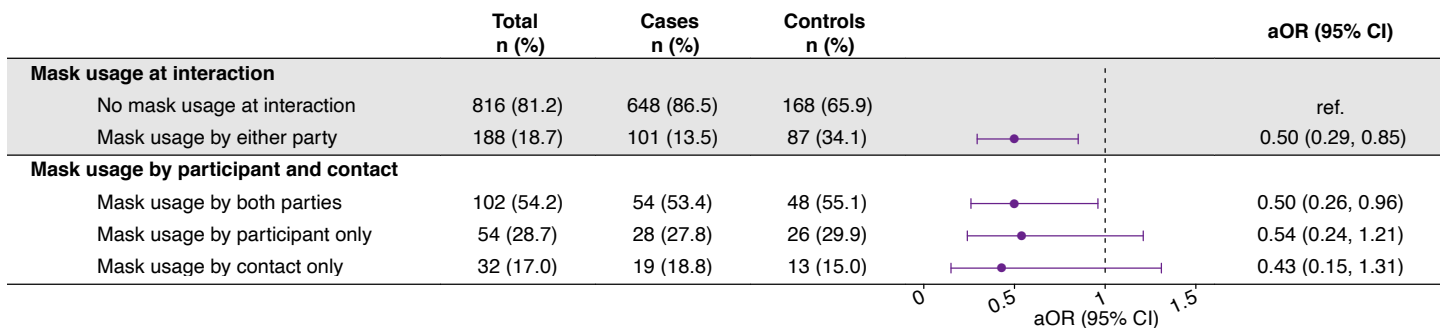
| | Total n (%) | Cases n (%) | Controls n (%) | aOR (95% CI) |
|---|---|---|---|---|
| **Mask usage at interaction** | | | | |
| No mask usage at interaction | 816 (81.2) | 648 (86.5) | 168 (65.9) | ref. |
| Mask usage by either party | 188 (18.7) | 101 (13.5) | 87 (34.1) | 0.50 (0.29, 0.85) |
| **Mask usage by participant and contact** | | | | |
| Mask usage by both parties | 102 (54.2) | 54 (53.4) | 48 (55.1) | 0.50 (0.26, 0.96) |
| Mask usage by participant only | 54 (28.7) | 28 (27.8) | 26 (29.9) | 0.54 (0.24, 1.21) |
| Mask usage by contact only | 32 (17.0) | 19 (18.8) | 13 (15.0) | 0.43 (0.15, 1.31) |

0 0.5 1 1.5
aOR (95% CI)